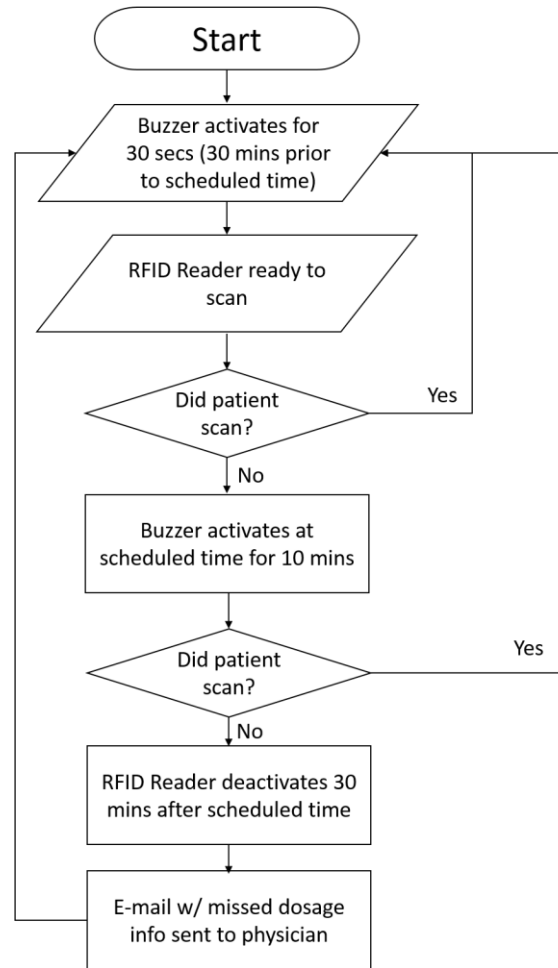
Start

Buzzer activates for 30 secs (30 mins prior to scheduled time)

RFID Reader ready to scan

Did patient scan?

Yes

No

Buzzer activates at scheduled time for 10 mins

Did patient scan?

Yes

No

RFID Reader deactivates 30 mins after scheduled time

E-mail w/ missed dosage info sent to physician